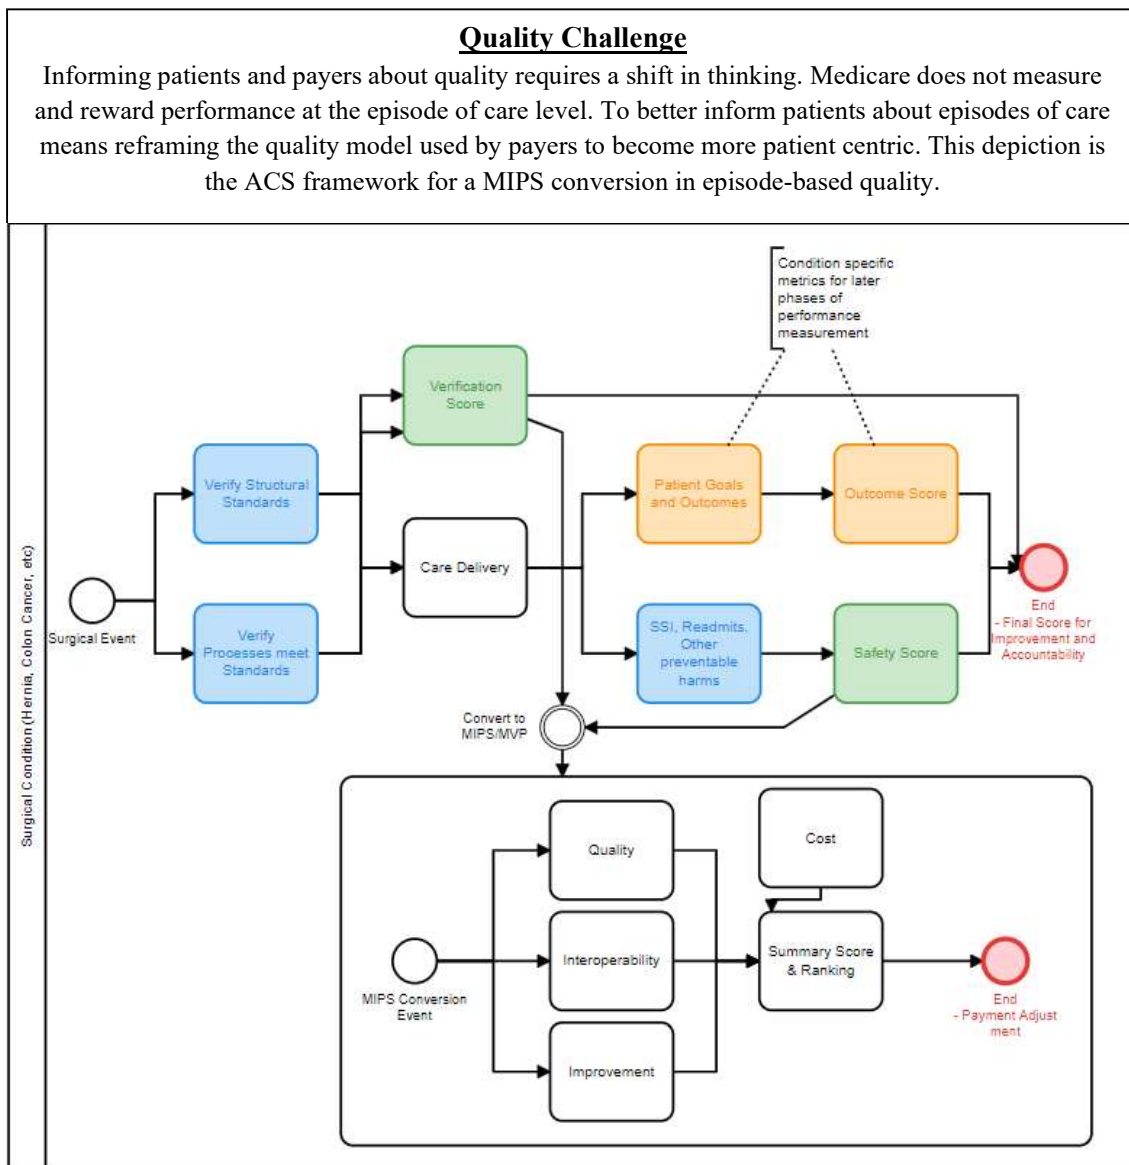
**Quality Challenge**

Informing patients and payers about quality requires a shift in thinking. Medicare does not measure and reward performance at the episode of care level. To better inform patients about episodes of care means reframing the quality model used by payers to become more patient centric. This depiction is the ACS framework for a MIPS conversion in episode-based quality.

Surgical Condition (Hernia, Colon Cancer, etc)

Condition specific metrics for later phases of performance measurement

Surgical Event

Verify Structural Standards

Verify Processes meet Standards

Verification Score

Care Delivery

Patient Goals and Outcomes

Outcome Score

SSI, Readmits, Other preventable harms

Safety Score

End
- Final Score for Improvement and Accountability

Convert to MIPS/MVP

Quality

Cost

MIPS Conversion Event

Interoperability

Summary Score & Ranking

End
- Payment Adjust ment

Improvement